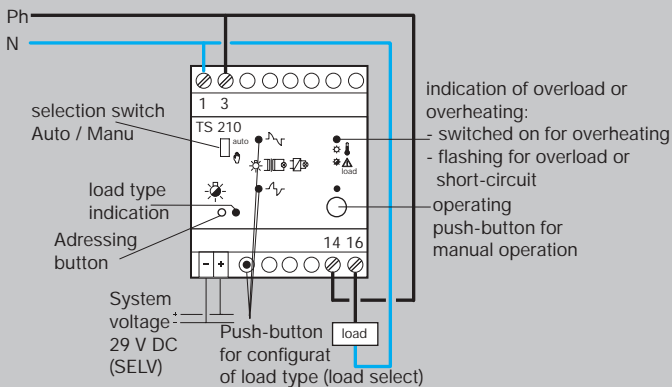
Ph
N

1 3

TS 210

auto

load

14 16

- +

load

selection switch Auto / Manu

load type indication

Adressing button

System voltage 29 V DC (SELV)

Push-button for configurat of load type (load select)

indication of overload or overheating:
- switched on for overheating
- flashing for overload or short-circuit

operating push-button for manual operation